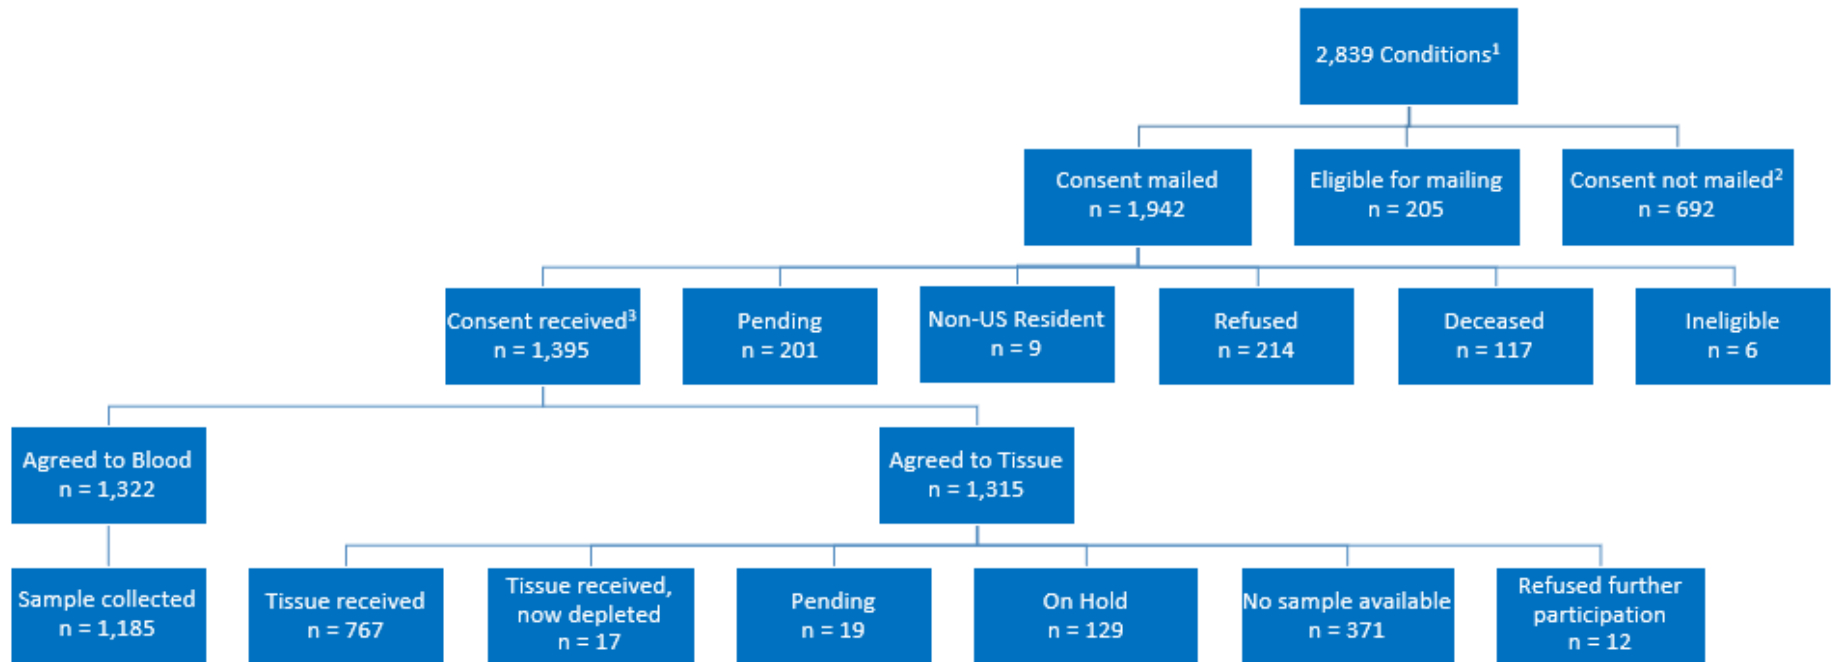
2,839 Conditions$^1$

Consent mailed
n = 1,942

Eligible for mailing
n = 205

Consent not mailed$^2$
n = 692

Consent received$^3$
n = 1,395

Pending
n = 201

Non-US Resident
n = 9

Refused
n = 214

Deceased
n = 117

Ineligible
n = 6

Agreed to Blood
n = 1,322

Agreed to Tissue
n = 1,315

Sample collected
n = 1,185

Tissue received
n = 767

Tissue received, now depleted
n = 17

Pending
n = 19

On Hold
n = 129

No sample available
n = 371

Refused further participation
n = 12